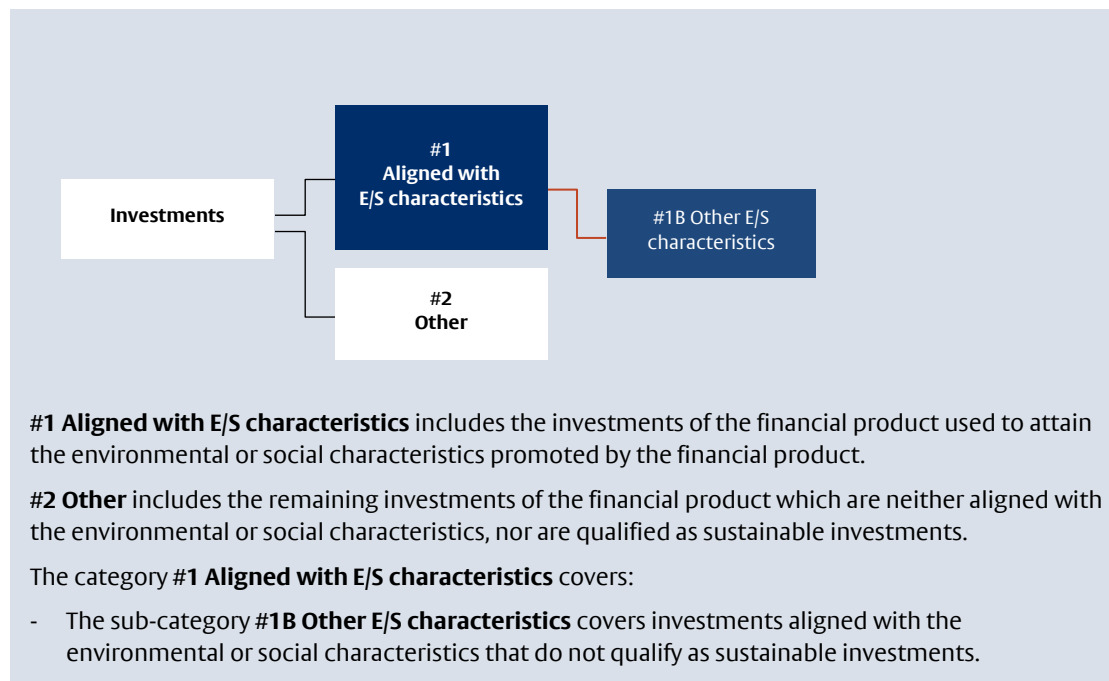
Investments

#1
Aligned with
E/S characteristics

#1B Other E/S characteristics

#2
Other

#1 Aligned with E/S characteristics includes the investments of the financial product used to attain the environmental or social characteristics promoted by the financial product.

#2 Other includes the remaining investments of the financial product which are neither aligned with the environmental or social characteristics, nor are qualified as sustainable investments.

The category #1 Aligned with E/S characteristics covers:

- The sub-category #1B Other E/S characteristics covers investments aligned with the environmental or social characteristics that do not qualify as sustainable investments.